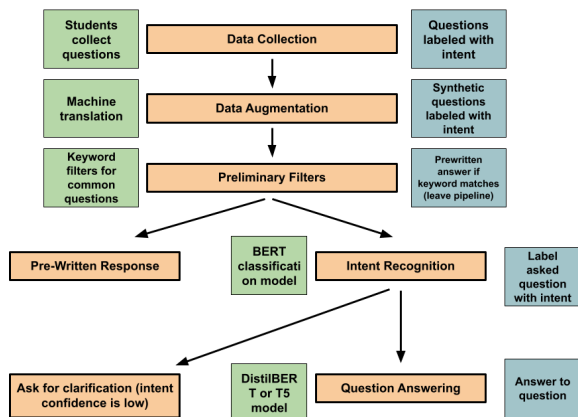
Students collect questions

Data Collection

Questions labeled with intent

Machine translation

Data Augmentation

Synthetic questions labeled with intent

Keyword filters for common questions

Preliminary Filters

Prewritten answer if keyword matches (leave pipeline)

Pre-Written Response

BERT classificati on model

Intent Recognition

Label asked question with intent

Ask for clarification (intent confidence is low)

DistilBER T or T5 model

Question Answering

Answer to question